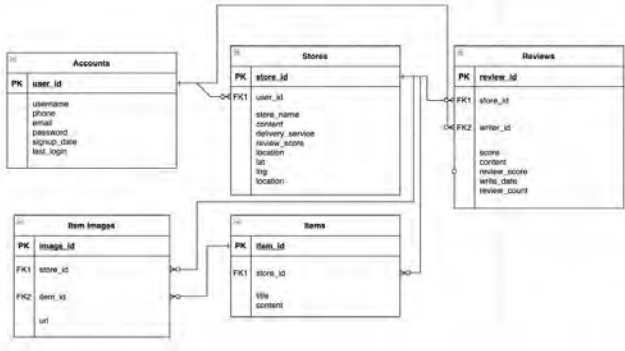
Accounts

| PK | user_id |
|---|---|
| | username<br>phone<br>email<br>password<br>signup_date<br>last_login |

Stores

| PK | store_id |
|---|---|
| FK1 | user_id |
| | store_name<br>content<br>delivery_service<br>review_score<br>location<br>lat<br>lng<br>location |

Reviews

| PK | review_id |
|---|---|
| FK1 | store_id |
| FK2 | writer_id |
| | score<br>content<br>review_score<br>write_date<br>review_count |

Item Images

| PK | image_id |
|---|---|
| FK1 | store_id |
| FK2 | item_id |
| | url |

Items

| PK | item_id |
|---|---|
| FK1 | store_id |
| | title<br>content |